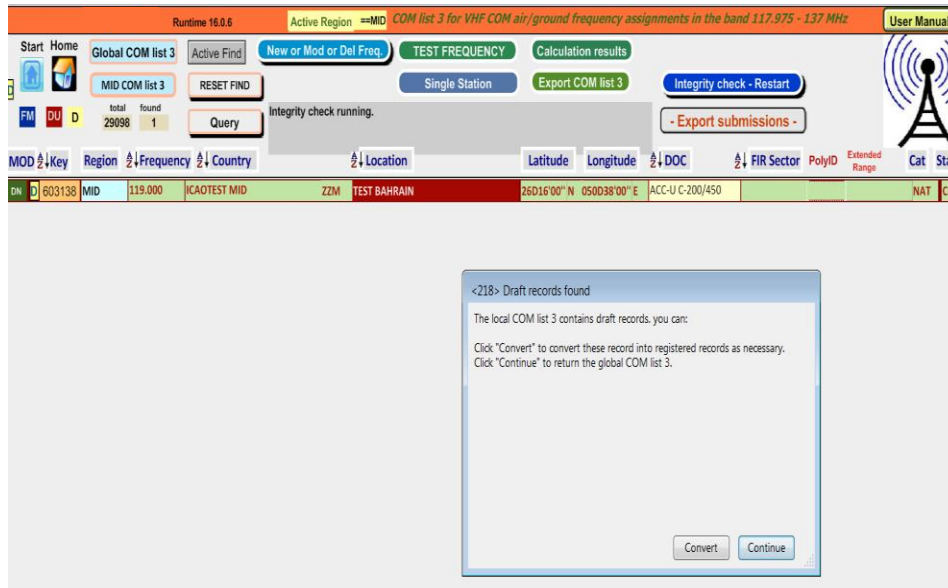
Runtime 16.0.6

Active Region ==MID COM list 3 for VHF COM air/ground frequency assignments in the band 117.975 - 137 MHz

User Manual

Start Home

Global COM list 3

Active Find

New or Mod or Del Freq.

TEST FREQUENCY

Calculation results

MID COM list 3

RESET FIND

Single Station

Export COM list 3

Integrity check - Restart

FM DU D

total 29098

found 1

Query

Integrity check running.

- Export submissions -

| MOD | Key | Region | Frequency | Country | | Location | Latitude | Longitude | DOC | FIR Sector | PolyID | Extended Range | Cat | Sta |
|---|---|---|---|---|---|---|---|---|---|---|---|---|---|---|
| DN D | 603138 | MID | 119.000 | ICAOTEST MID | ZZM | TEST BAHRAIN | 26D16'00" N | 050D38'00" E | ACC-U C-200/450 | | | | NAT | C |

<218> Draft records found

The local COM list 3 contains draft records. you can:

Click "Convert" to convert these record into registered records as necessary.
Click "Continue" to return the global COM list 3.

Convert

Continue